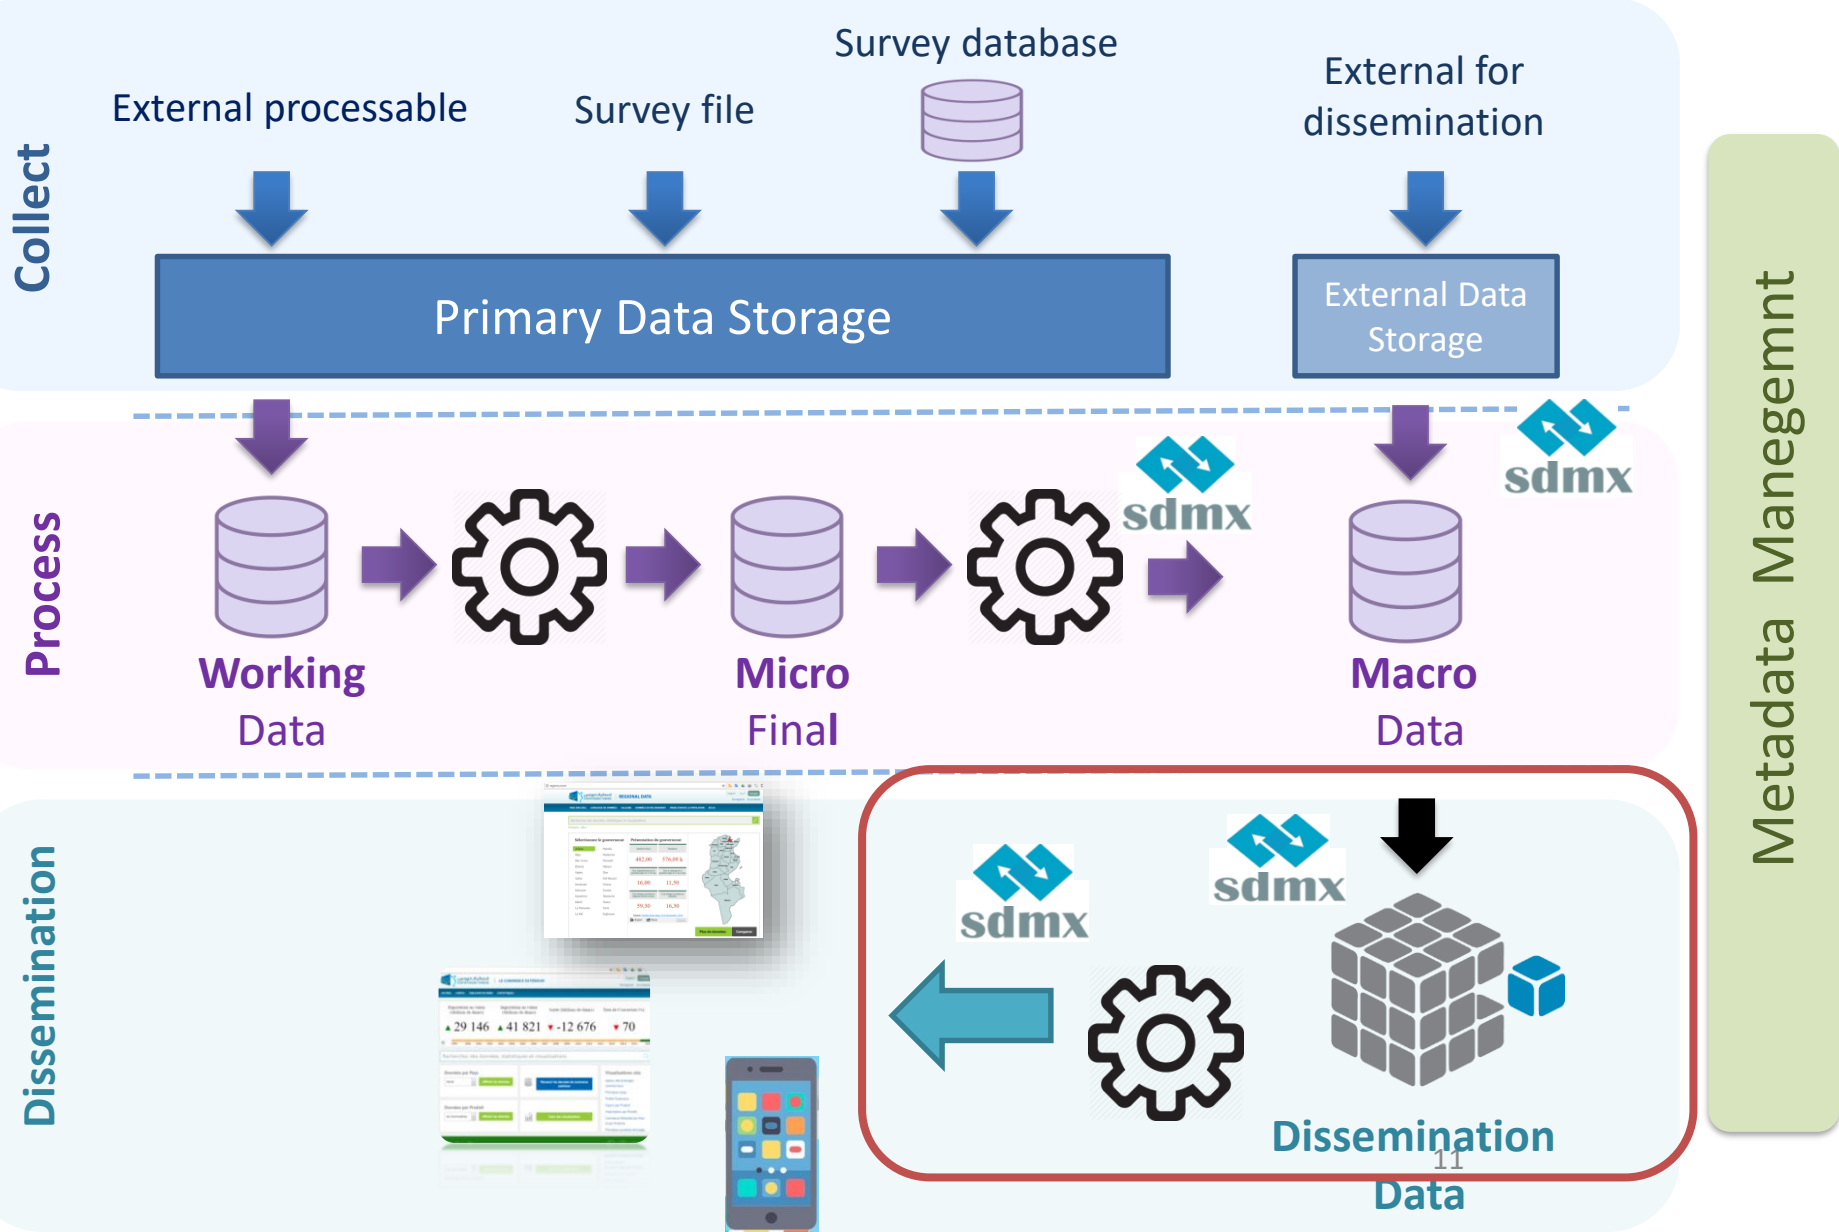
Collect

External processable

Survey file

Survey database

External for dissemination

Primary Data Storage

External Data Storage

Metadata Manegemnt

Process

sdmx

sdmx

Working Data

Micro Final

Macro Data

Dissemination

sdmx

sdmx

Dissemination Data

11